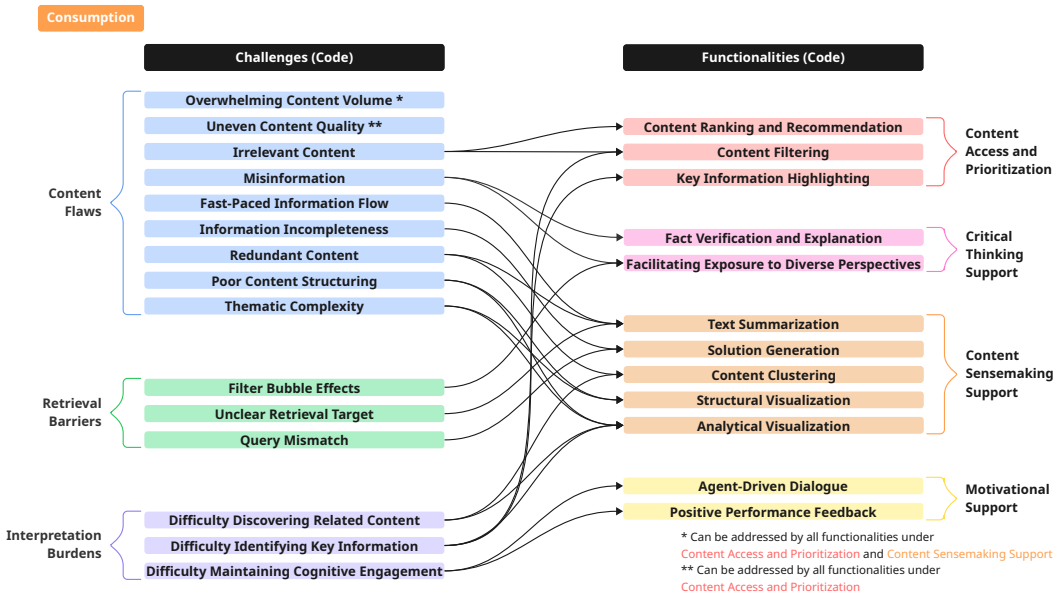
Consumption

Challenges (Code)

Functionalities (Code)

Content Flaws

Overwhelming Content Volume *
Uneven Content Quality **
Irrelevant Content
Misinformation
Fast-Paced Information Flow
Information Incompleteness
Redundant Content
Poor Content Structuring
Thematic Complexity

Retrieval Barriers

Filter Bubble Effects
Unclear Retrieval Target
Query Mismatch

Interpretation Burdens

Difficulty Discovering Related Content
Difficulty Identifying Key Information
Difficulty Maintaining Cognitive Engagement

Content Ranking and Recommendation
Content Filtering
Key Information Highlighting

Content Access and Prioritization

Fact Verification and Explanation
Facilitating Exposure to Diverse Perspectives

Critical Thinking Support

Text Summarization
Solution Generation
Content Clustering
Structural Visualization
Analytical Visualization

Content Sensemaking Support

Agent-Driven Dialogue
Positive Performance Feedback

Motivational Support

* Can be addressed by all functionalities under Content Access and Prioritization and Content Sensemaking Support
** Can be addressed by all functionalities under Content Access and Prioritization